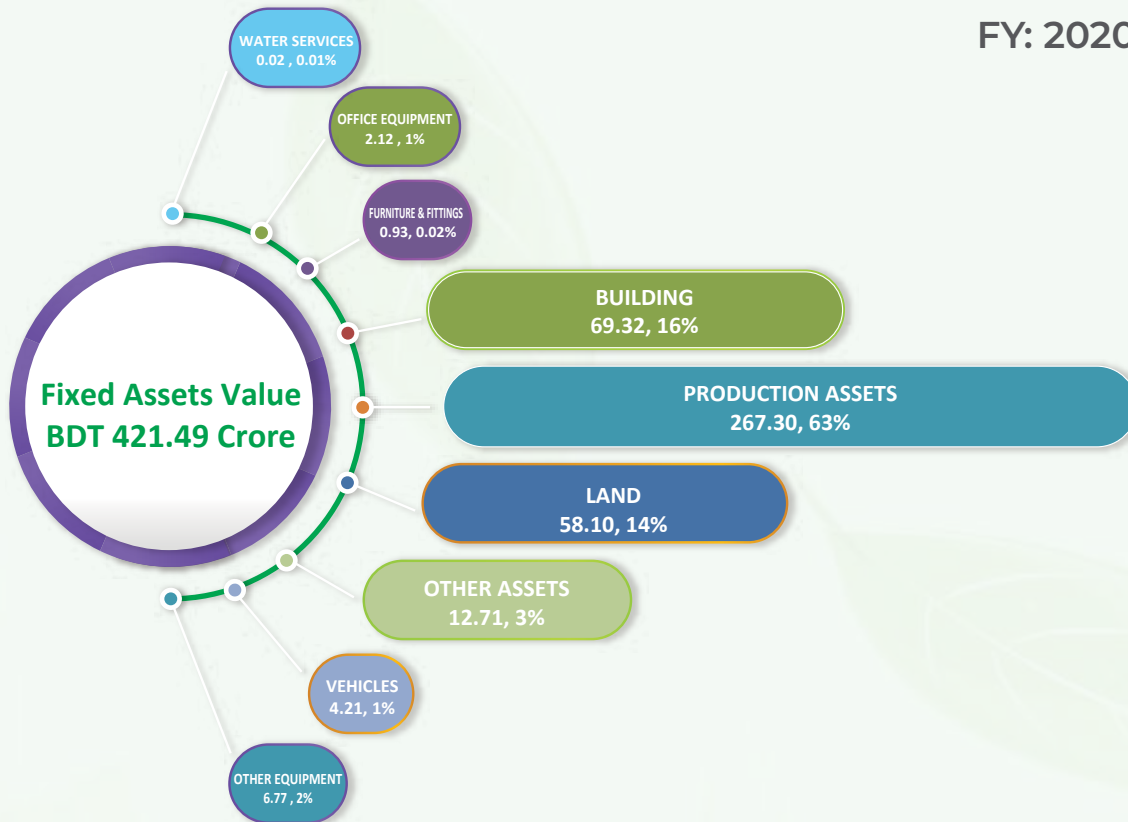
FY: 2020

Fixed Assets Value
BDT 421.49 Crore

WATER SERVICES
0.02 , 0.01%

OFFICE EQUIPMENT
2.12 , 1%

FURNITURE & FITTINGS
0.93, 0.02%

BUILDING
69.32, 16%

PRODUCTION ASSETS
267.30, 63%

LAND
58.10, 14%

OTHER ASSETS
12.71, 3%

VEHICLES
4.21, 1%

OTHER EQUIPMENT
6.77 , 2%